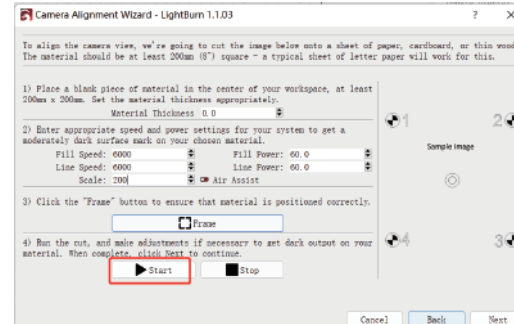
Camera Alignment Wizard - LightBurn 1.1.03

?

To align the camera view, we're going to cut the image below onto a sheet of paper, cardboard, or thin wood. The material should be at least 200mm (8") square - a typical sheet of letter paper will work for this.

1) Place a blank piece of material in the center of your workspace, at least 200mm x 200mm. Set the material thickness appropriately.

Material Thickness 0.0

2) Enter appropriate speed and power settings for your system to get a moderately dark surface mark on your chosen material.

Fill Speed: 6000
Fill Power: 60.0
Line Speed: 6000
Line Power: 60.0
Scale: 200
Air Assist

3) Click the "Frame" button to ensure that material is positioned correctly.

Frame

4) Run the cut, and make adjustments if necessary to get dark output on your material. When complete, click Next to continue.

Start
Stop

1
2
Sample Image
4
3

Cancel
Back
Next